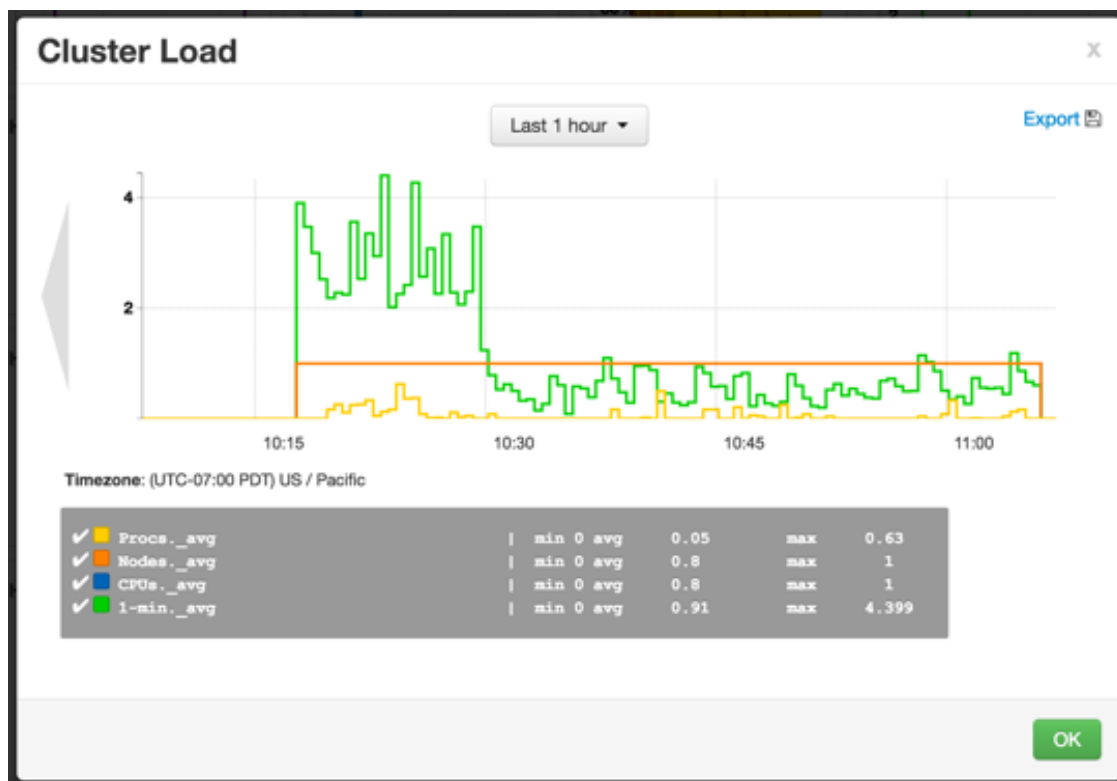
Cluster Load

x

Last 1 hour

Export

4

2

10:15

10:30

10:45

11:00

Timezone: (UTC-07:00 PDT) US / Pacific

| | | | | | | |
|---|---|---|---|---|---|---|
| ✔ Procs._avg | \| | min 0 | avg | 0.05 | max | 0.63 |
| ✔ Nodes._avg | \| | min 0 | avg | 0.8 | max | 1 |
| ✔ CPUs._avg | \| | min 0 | avg | 0.8 | max | 1 |
| ✔ 1-min._avg | \| | min 0 | avg | 0.91 | max | 4.399 |

OK